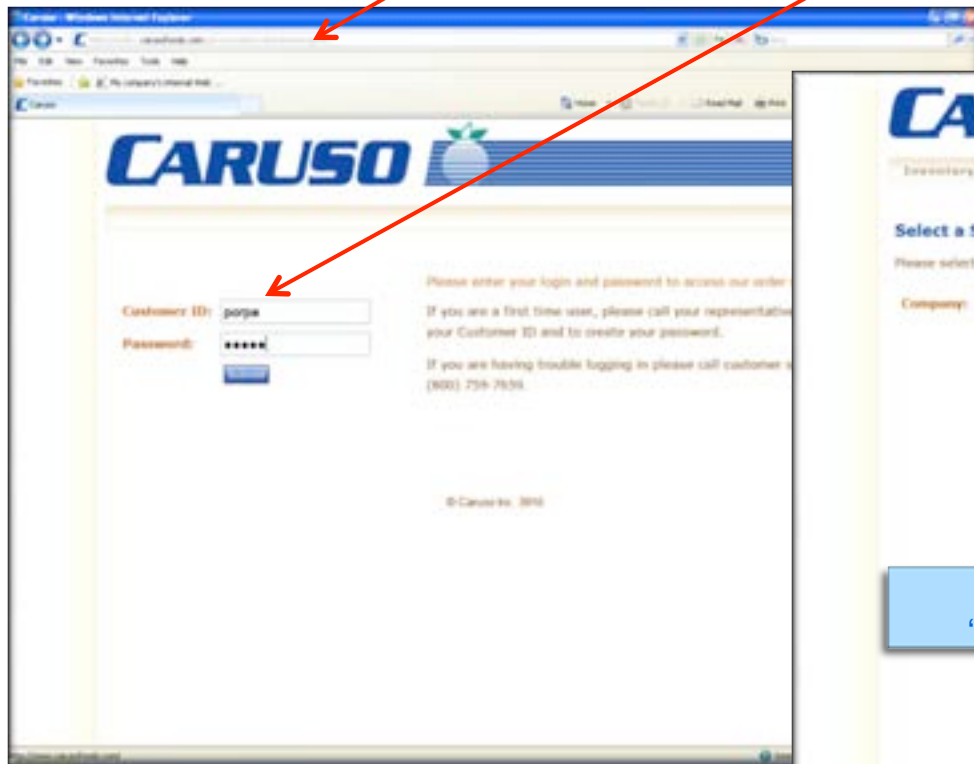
Caruso - Windows Internet Explorer

File Edit View Favorites Tools Help

Favorites

Caruso

CARUSO

Customer ID: porpa

Password: •••••

Please enter your login and password to access our order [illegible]

If you are a first time user, please call your representative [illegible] your Customer ID and to create your password.

If you are having trouble logging in please call customer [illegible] (800) 759-7659.

© Caruso Inc. 2010

CA

Inventory

Select a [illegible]

Please select

Company: